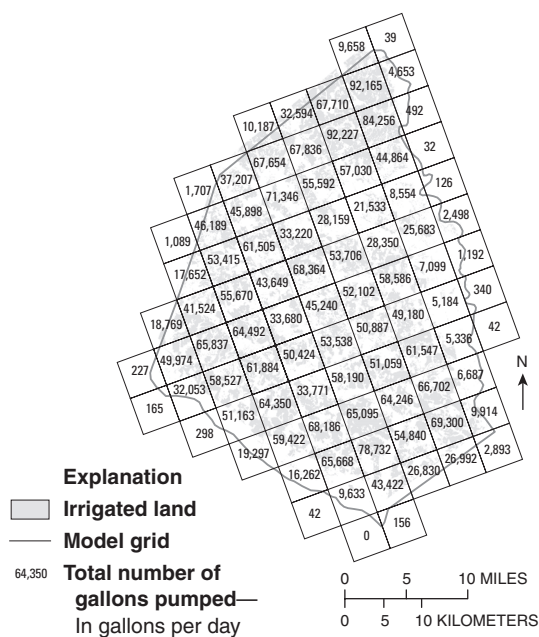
9,658
39
4,653
92,165
492
67,710
32,594
10,187
84,256
92,227
32
67,836
44,864
67,654
57,030
37,207
55,592
126
1,707
71,346
8,554
21,533
45,898
2,498
46,189
28,159
25,683
33,220
1,089
61,505
28,350
53,415
1,192
53,706
68,364
7,099
17,652
43,649
58,586
55,670
52,102
340
41,524
45,240
5,184
33,680
18,769
64,492
49,180
50,887
42
53,538
65,837
50,424
5,336
49,974
61,547
61,884
227
51,059
32,053
58,527
58,190
6,687
33,771
66,702
64,350
165
64,246
51,163
65,095
69,300
298
68,186
9,914
59,422
54,840
78,732
19,297
2,893
26,992
65,668
26,830
16,262
43,422
9,633
42
156
0
N

Explanation
Irrigated land
Model grid
64,350 Total number of gallons pumped—In gallons per day

0 5 10 MILES
0 5 10 KILOMETERS